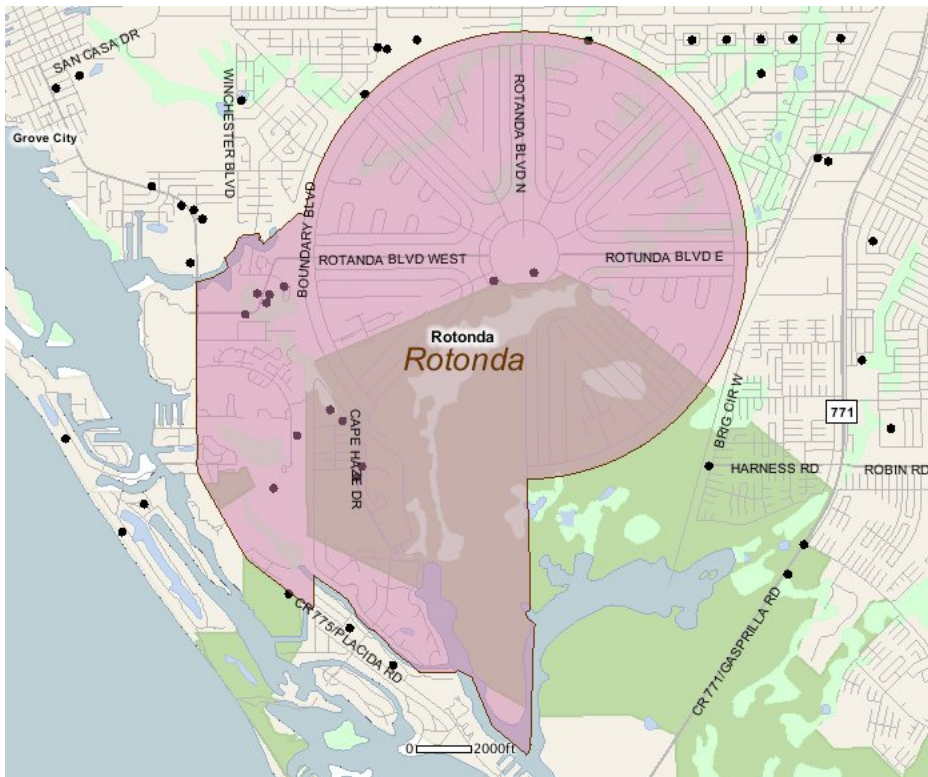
SAN CASA DR
WINCHESTER BLVD
Grove City
ROTANDA BLVD N
BOUNDARY BLVD
ROTANDA BLVD WEST
ROTUNDA BLVD E
Rotonda
Rotonda
CAPE HAZE DR
BRIG CIR W
771
HARNESS RD
ROBIN RD
CR775/PLACIDA RD
CR771/GASPRILLA RD
0 2000ft